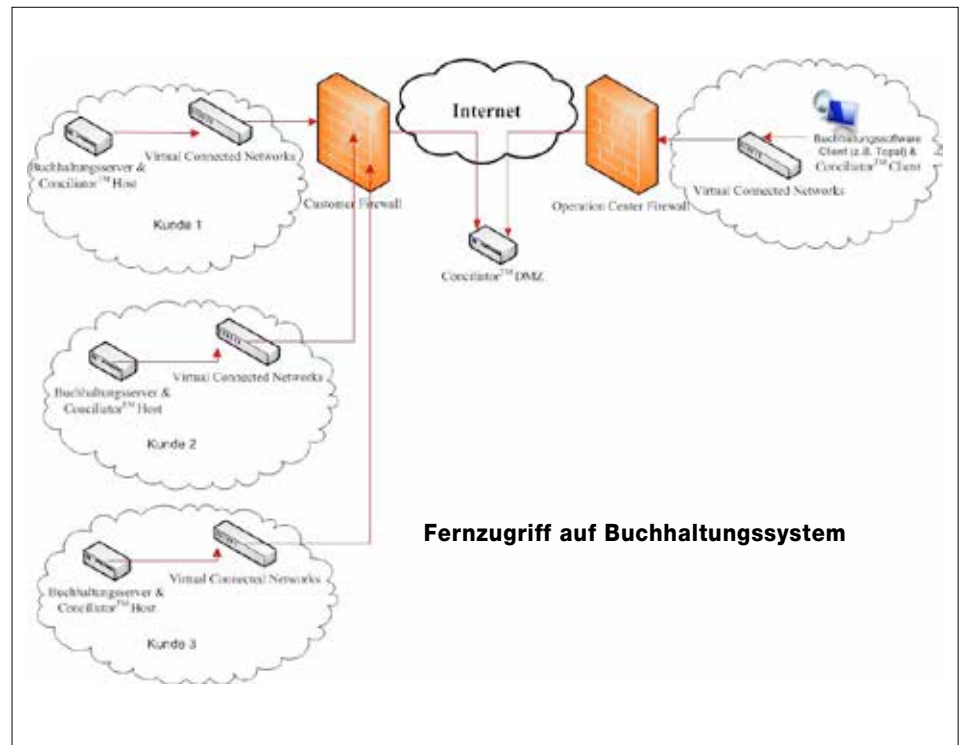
Internet

Buchhaltungsserver & Conciliator$^{TM}$ Host

Virtual Connected Networks

Kunde 1

Customer Firewall

Conciliator$^{TM}$ DMZ

Operation Center Firewall

Virtual Connected Networks

Buchhaltungssoftware Client (z.B. Topal) & Conciliator$^{TM}$ Client

Buchhaltungsserver & Conciliator$^{TM}$ Host

Virtual Connected Networks

Kunde 2

Buchhaltungsserver & Conciliator$^{TM}$ Host

Virtual Connected Networks

Kunde 3

Fernzugriff auf Buchhaltungssystem